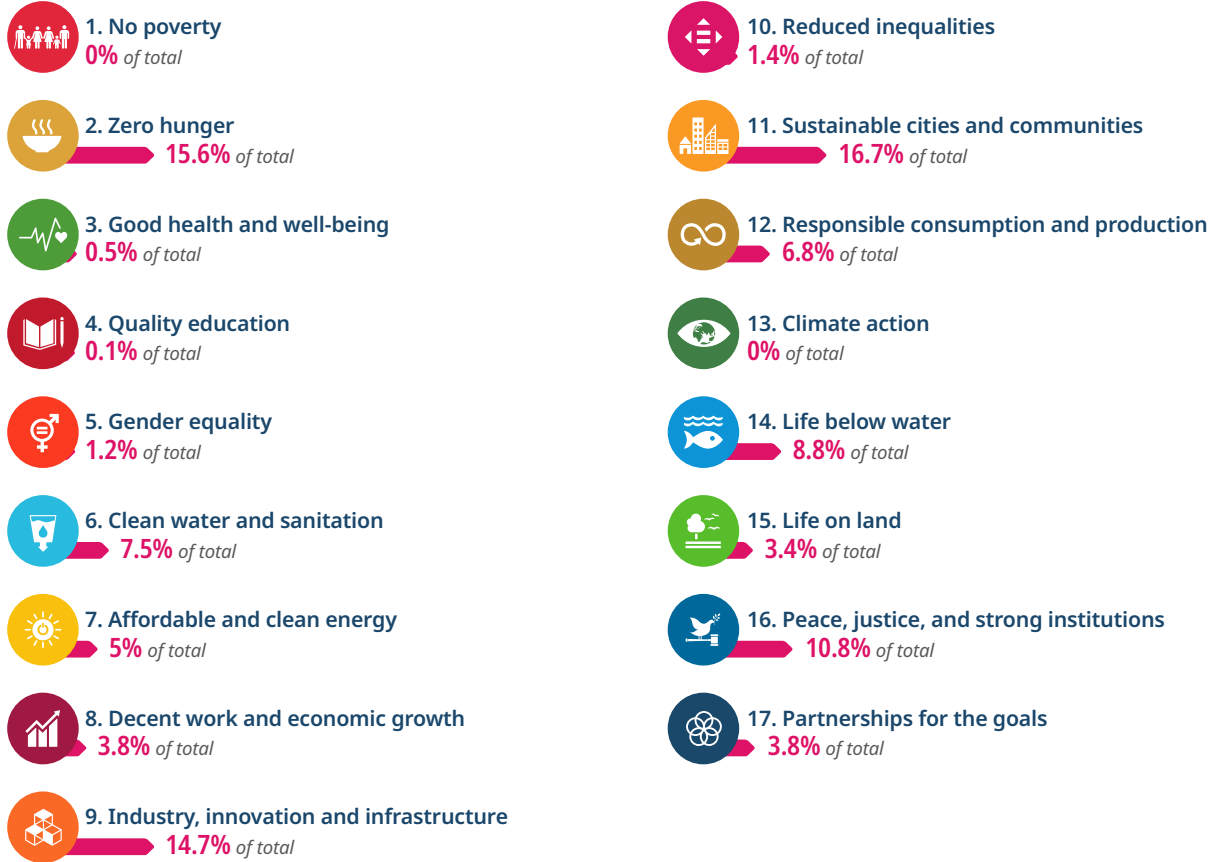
1. No poverty
0% of total

2. Zero hunger
15.6% of total

3. Good health and well-being
0.5% of total

4. Quality education
0.1% of total

5. Gender equality
1.2% of total

6. Clean water and sanitation
7.5% of total

7. Affordable and clean energy
5% of total

8. Decent work and economic growth
3.8% of total

9. Industry, innovation and infrastructure
14.7% of total

10. Reduced inequalities
1.4% of total

11. Sustainable cities and communities
16.7% of total

12. Responsible consumption and production
6.8% of total

13. Climate action
0% of total

14. Life below water
8.8% of total

15. Life on land
3.4% of total

16. Peace, justice, and strong institutions
10.8% of total

17. Partnerships for the goals
3.8% of total